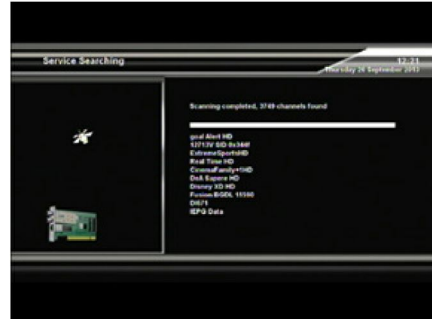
Service Searching

12:31
Thursday 26 September 2013

Scanning completed, 3749 channels found

goal Alert HD
12713V SID 0x36ff
ExtremeSportsHD
Real Time HD
CinemaFamily+1HD
DeA Sapere HD
Disney XD HD
Fusion BGDL 15180
D671
IEPG Data